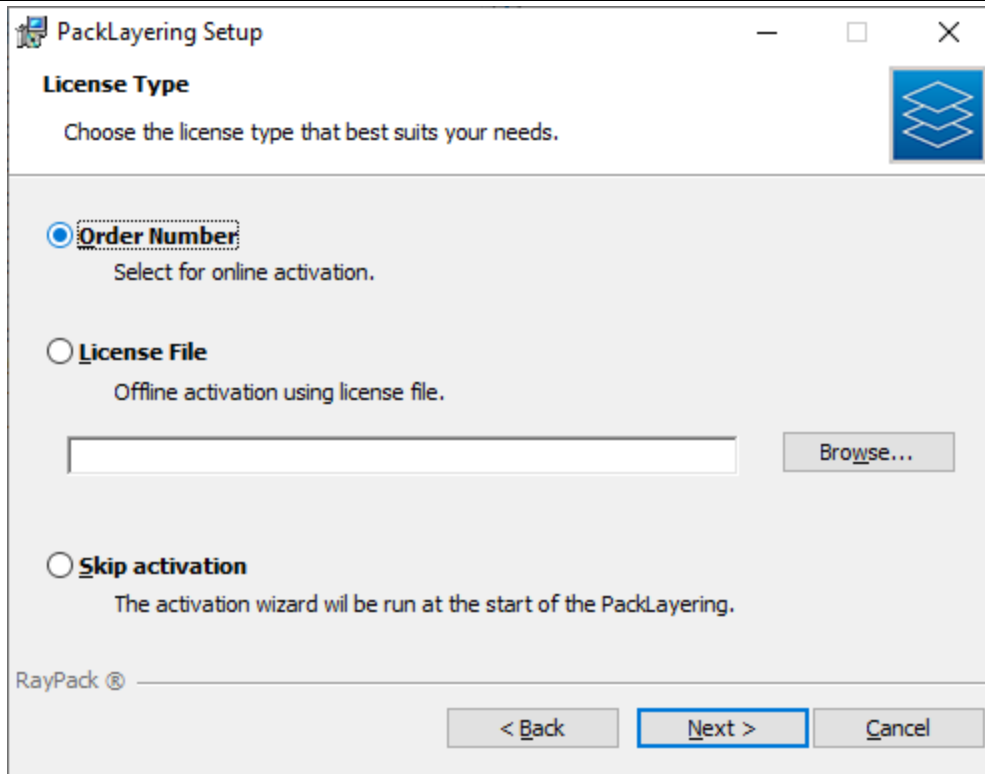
PackLayering Setup

License Type

Choose the license type that best suits your needs.

Order Number

Select for online activation.

License File

Offline activation using license file.

Browse...

Skip activation

The activation wizard wil be run at the start of the PackLayering.

RayPack ®

< Back

Next >

Cancel